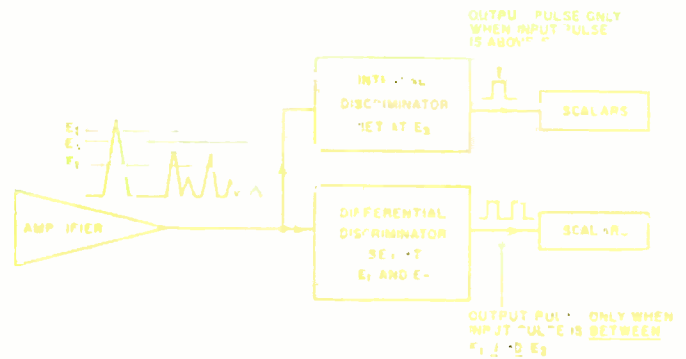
OUTPU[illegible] PULSE ONLY WHEN INPUT PULSE IS ABOV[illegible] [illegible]

INTE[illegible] DISCRIMINATOR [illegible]ET AT $E_3$

SCALARS

$E_3$
$E_2$
$E_1$

AMP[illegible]IFIER

DIFFERENTIAL DISCRIMINATOR SE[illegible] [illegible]T $E_1$ AND $E_2$

SCAL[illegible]R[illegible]

OUTPUT PUL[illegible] ONLY WHEN INPUT PULSE IS BETWEEN $E_1$ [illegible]D $E_2$